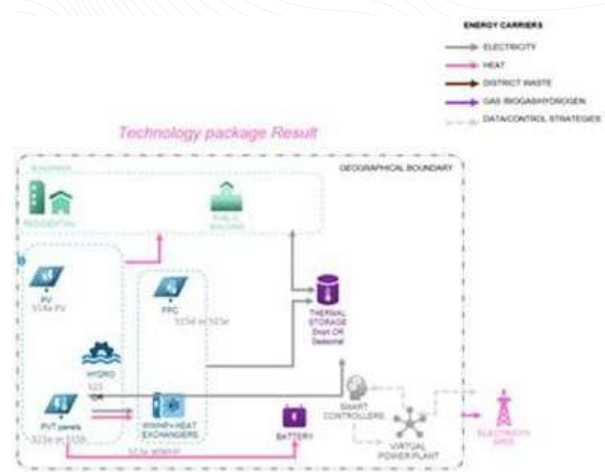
ENERGY CARRIERS

ELECTRICITY

HEAT

DISTRICT WASTE

GAS BIOGAS/HYDROGEN

DATA/CONTROL STRATEGIES

Technology package Result

GEOGRAPHICAL BOUNDARY

BUILDINGS

RESIDENTIAL

PUBLIC BUILDING

PV
S15a PV

PTC
S15d or S15e

THERMAL STORAGE
Short OR Seasonal

HYDRO
S23
OR

PVT panels
S23a or S15b

WWHP+HEAT EXCHANGERS

BATTERY

SMART CONTROLLERS

VIRTUAL POWER PLANT

ELECTRICITY GRID

S23e WWHP